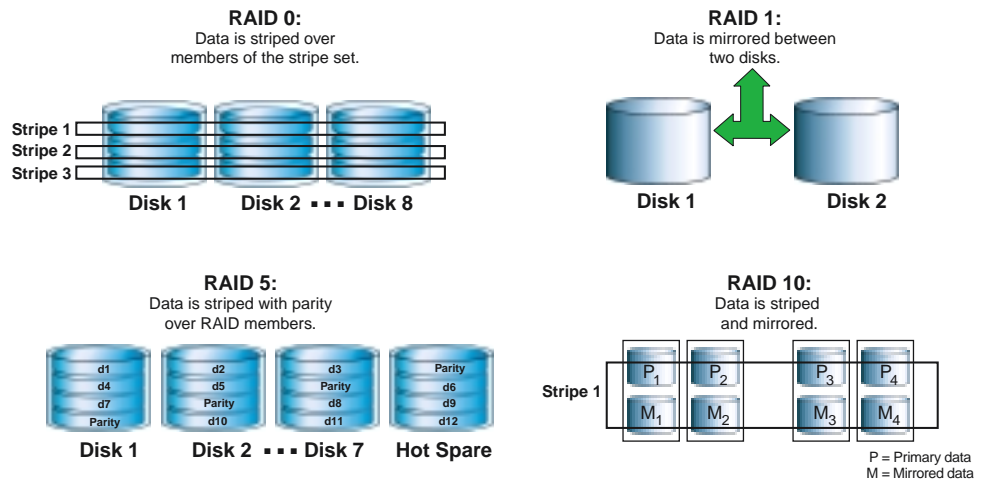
RAID 0:
Data is striped over members of the stripe set.

Stripe 1
Stripe 2
Stripe 3

Disk 1 Disk 2 ▪ ▪ ▪ Disk 8

RAID 1:
Data is mirrored between two disks.

Disk 1 Disk 2

RAID 5:
Data is striped with parity over RAID members.

d1
d4
d7
Parity

d2
d5
Parity
d10

d3
Parity
d8
d11

Parity
d6
d9
d12

Disk 1 Disk 2 ▪ ▪ ▪ Disk 7 Hot Spare

RAID 10:
Data is striped and mirrored.

Stripe 1

$P_1$ $P_2$ $P_3$ $P_4$
$M_1$ $M_2$ $M_3$ $M_4$

P = Primary data
M = Mirrored data